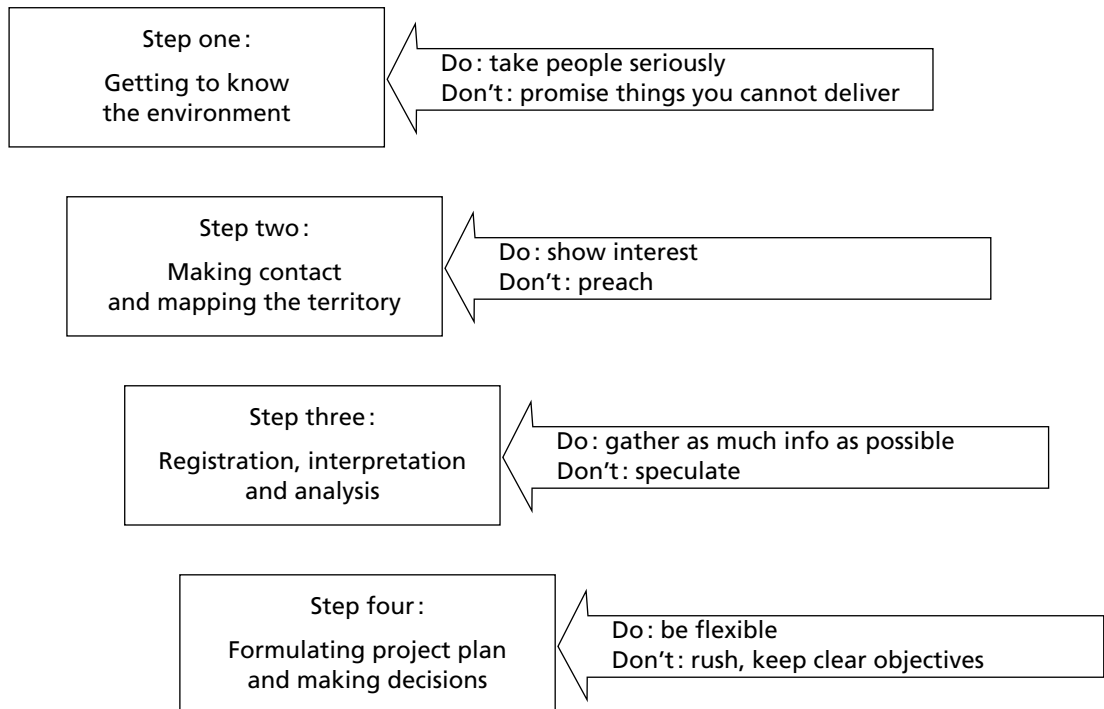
Step one:

Getting to know the environment

Do: take people seriously
Don't: promise things you cannot deliver

Step two:

Making contact and mapping the territory

Do: show interest
Don't: preach

Step three:

Registration, interpretation and analysis

Do: gather as much info as possible
Don't: speculate

Step four:

Formulating project plan and making decisions

Do: be flexible
Don't: rush, keep clear objectives